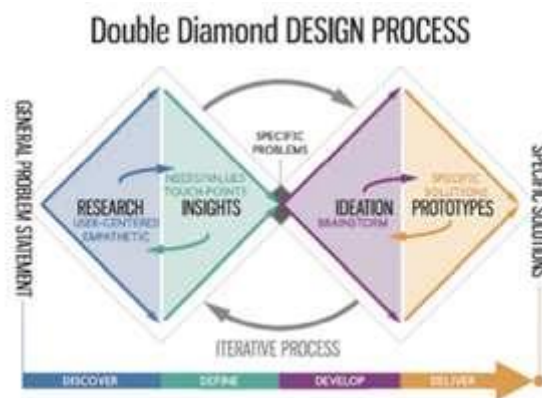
Double Diamond DESIGN PROCESS

GENERAL PROBLEM STATEMENT

RESEARCH
USER-CENTERED
EMPATHETIC

NEEDS/VALUES
TOUCH POINTS
INSIGHTS

SPECIFIC PROBLEMS

IDEATION
BRAINSTORM

SPECIFIC SOLUTIONS
PROTOTYPES

SPECIFIC SOLUTIONS

ITERATIVE PROCESS

DISCOVER
DEFINE
DEVELOP
DELIVER